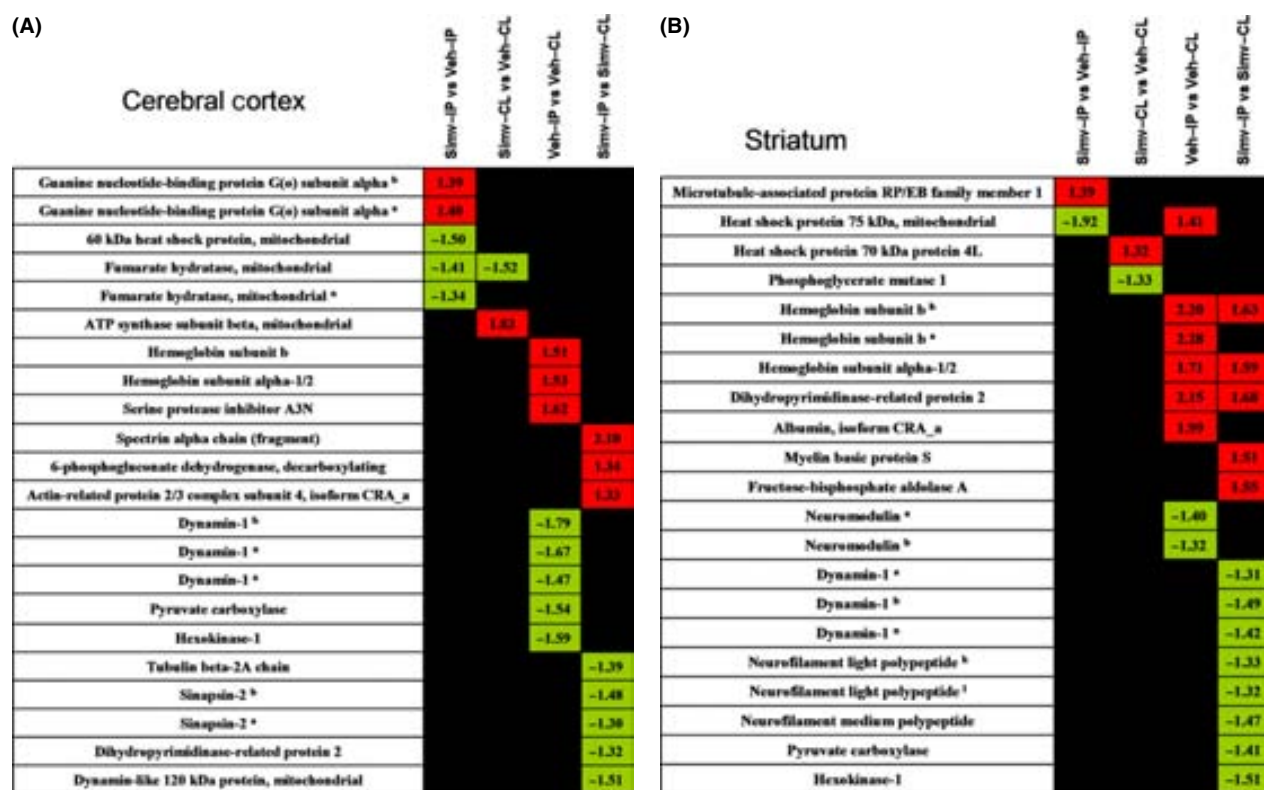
(A)

Cerebral cortex

| | Simv-IP vs Veh-IP | Simv-CL vs Veh-CL | Veh-IP vs Veh-CL | Simv-IP vs Simv-CL |
|---|---|---|---|---|
| Guanine nucleotide-binding protein G(o) subunit alpha ᵇ | 1.39 | | | |
| Guanine nucleotide-binding protein G(o) subunit alpha ᵃ | 1.40 | | | |
| 60 kDa heat shock protein, mitochondrial | –1.50 | | | |
| Fumarate hydratase, mitochondrial | –1.41 | –1.52 | | |
| Fumarate hydratase, mitochondrial ᵃ | –1.34 | | | |
| ATP synthase subunit beta, mitochondrial | | 1.82 | | |
| Hemoglobin subunit b | | | 1.51 | |
| Hemoglobin subunit alpha-1/2 | | | 1.51 | |
| Serine protease inhibitor A3N | | | 1.62 | |
| Spectrin alpha chain (fragment) | | | | 3.10 |
| 6-phosphogluconate dehydrogenase, decarboxylating | | | | 1.34 |
| Actin-related protein 2/3 complex subunit 4, isoform CRA_a | | | | 1.32 |
| Dynamin-1 ᵇ | | | –1.79 | |
| Dynamin-1 ᵃ | | | –1.67 | |
| Dynamin-1 ᵃ | | | –1.47 | |
| Pyruvate carboxylase | | | –1.54 | |
| Hexokinase-1 | | | –1.59 | |
| Tubulin beta-2A chain | | | | –1.39 |
| Sinapsin-2 ᵇ | | | | –1.48 |
| Sinapsin-2 ᵃ | | | | –1.30 |
| Dihydropyrimidinase-related protein 2 | | | | –1.32 |
| Dynamin-like 120 kDa protein, mitochondrial | | | | –1.51 |

(B)

Striatum

| | Simv-IP vs Veh-IP | Simv-CL vs Veh-CL | Veh-IP vs Veh-CL | Simv-IP vs Simv-CL |
|---|---|---|---|---|
| Microtubule-associated protein RP/EB family member 1 | 1.39 | | | |
| Heat shock protein 75 kDa, mitochondrial | –1.92 | | 1.41 | |
| Heat shock protein 70 kDa protein 4L | | 1.32 | | |
| Phosphoglycerate mutase 1 | | –1.33 | | |
| Hemoglobin subunit b ᵇ | | | 2.20 | 1.63 |
| Hemoglobin subunit b ᵃ | | | 2.28 | |
| Hemoglobin subunit alpha-1/2 | | | 1.71 | 1.59 |
| Dihydropyrimidinase-related protein 2 | | | 2.15 | 1.68 |
| Albumin, isoform CRA_a | | | 1.99 | |
| Myelin basic protein S | | | | 1.51 |
| Fructose-bisphosphate aldolase A | | | | 1.55 |
| Neuromodulin ᵃ | | | –1.40 | |
| Neuromodulin ᵇ | | | –1.32 | |
| Dynamin-1 ᵃ | | | | –1.31 |
| Dynamin-1 ᵇ | | | | –1.49 |
| Dynamin-1 ᵃ | | | | –1.42 |
| Neurofilament light polypeptide ᵇ | | | | –1.33 |
| Neurofilament light polypeptide ¹ | | | | –1.32 |
| Neurofilament medium polypeptide | | | | –1.47 |
| Pyruvate carboxylase | | | | –1.41 |
| Hexokinase-1 | | | | –1.51 |